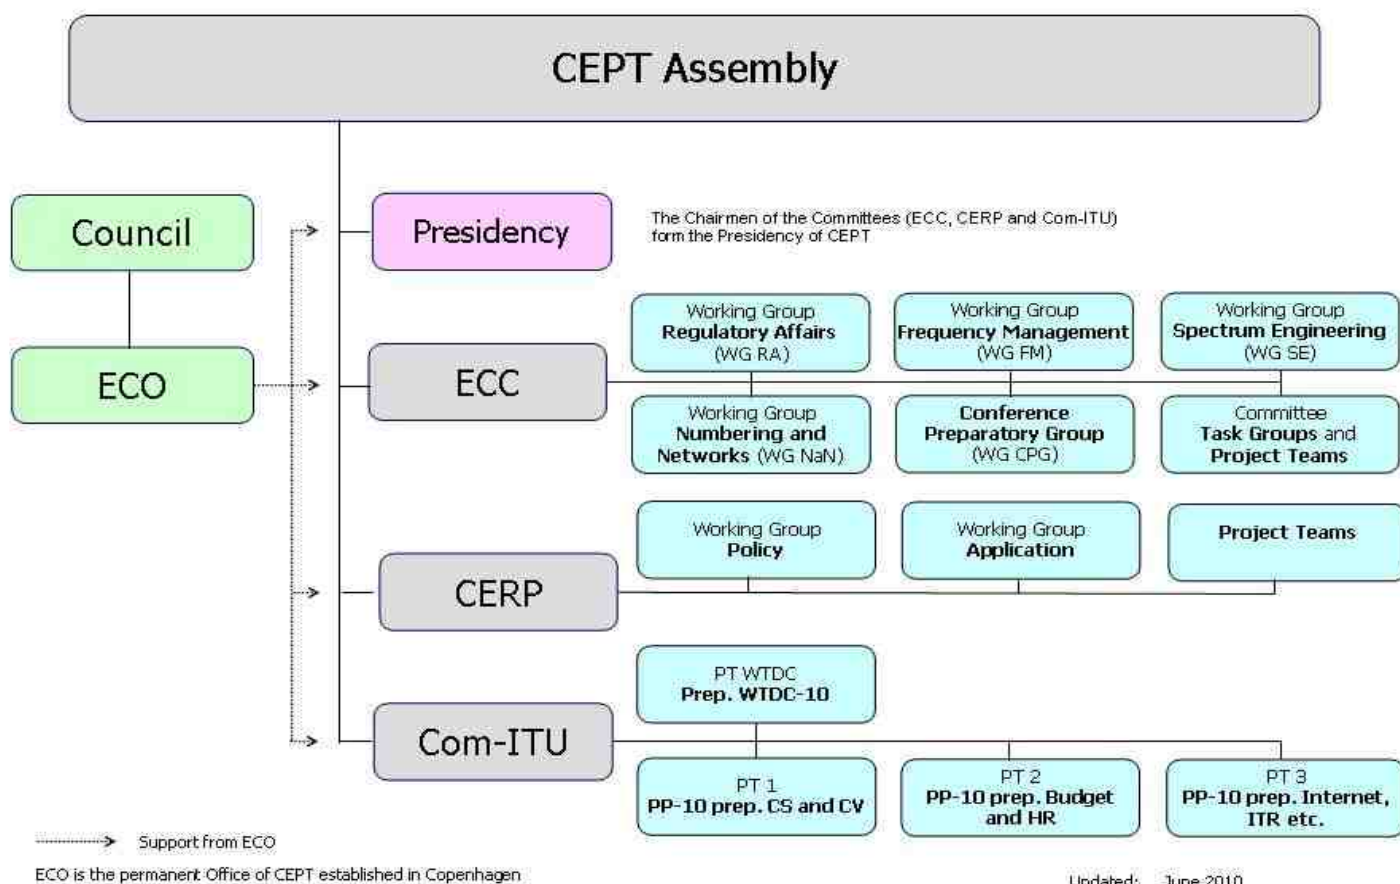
CEPT Assembly

Council

ECO

Presidency

The Chairmen of the Committees (ECC, CERP and Com-ITU) form the Presidency of CEPT

ECC

Working Group
Regulatory Affairs
(WG RA)

Working Group
Frequency Management
(WG FM)

Working Group
Spectrum Engineering
(WG SE)

Working Group
Numbering and Networks (WG NaN)

Conference Preparatory Group
(WG CPG)

Committee
Task Groups and
Project Teams

CERP

Working Group
Policy

Working Group
Application

Project Teams

Com-ITU

PT WTDC
Prep. WTDC-10

PT 1
PP-10 prep. CS and CV

PT 2
PP-10 prep. Budget and HR

PT 3
PP-10 prep. Internet, ITR etc.

Support from ECO

ECO is the permanent Office of CEPT established in Copenhagen

Updated: June 2010